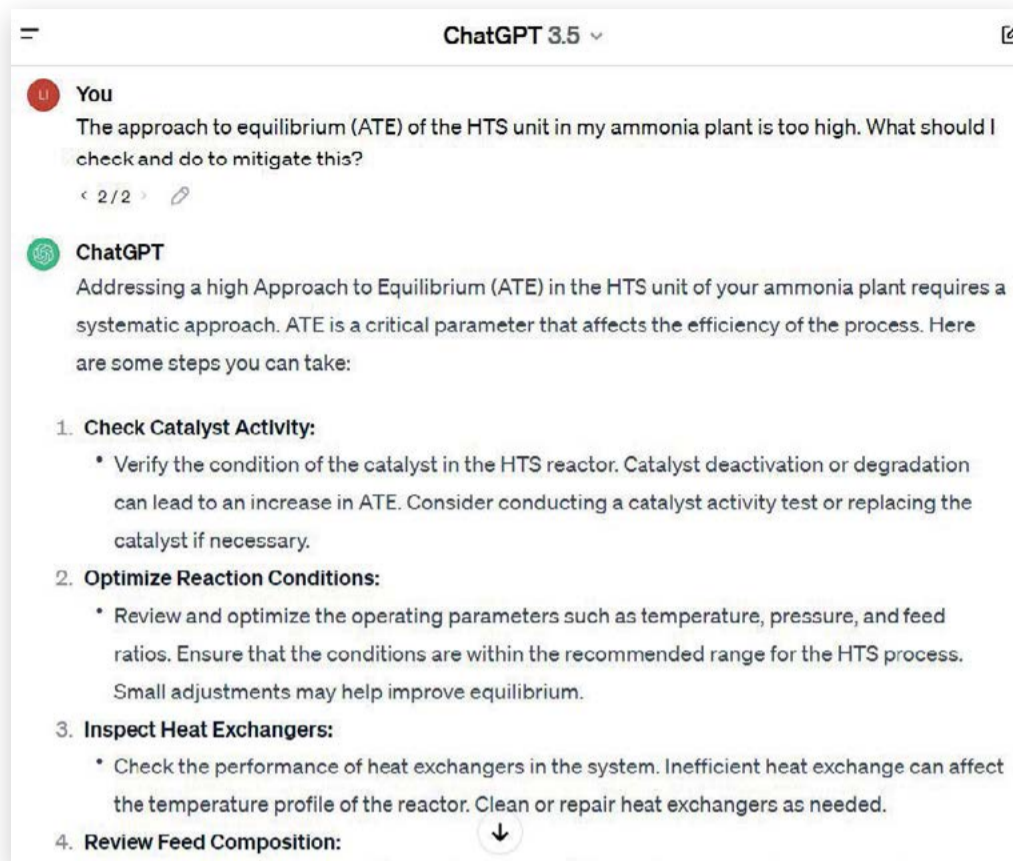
ChatGPT 3.5

LI You
The approach to equilibrium (ATE) of the HTS unit in my ammonia plant is too high. What should I check and do to mitigate this?
‹ 2/2 ›

ChatGPT
Addressing a high Approach to Equilibrium (ATE) in the HTS unit of your ammonia plant requires a systematic approach. ATE is a critical parameter that affects the efficiency of the process. Here are some steps you can take:

1. **Check Catalyst Activity:**
   • Verify the condition of the catalyst in the HTS reactor. Catalyst deactivation or degradation can lead to an increase in ATE. Consider conducting a catalyst activity test or replacing the catalyst if necessary.
2. **Optimize Reaction Conditions:**
   • Review and optimize the operating parameters such as temperature, pressure, and feed ratios. Ensure that the conditions are within the recommended range for the HTS process. Small adjustments may help improve equilibrium.
3. **Inspect Heat Exchangers:**
   • Check the performance of heat exchangers in the system. Inefficient heat exchange can affect the temperature profile of the reactor. Clean or repair heat exchangers as needed.
4. **Review Feed Composition:**